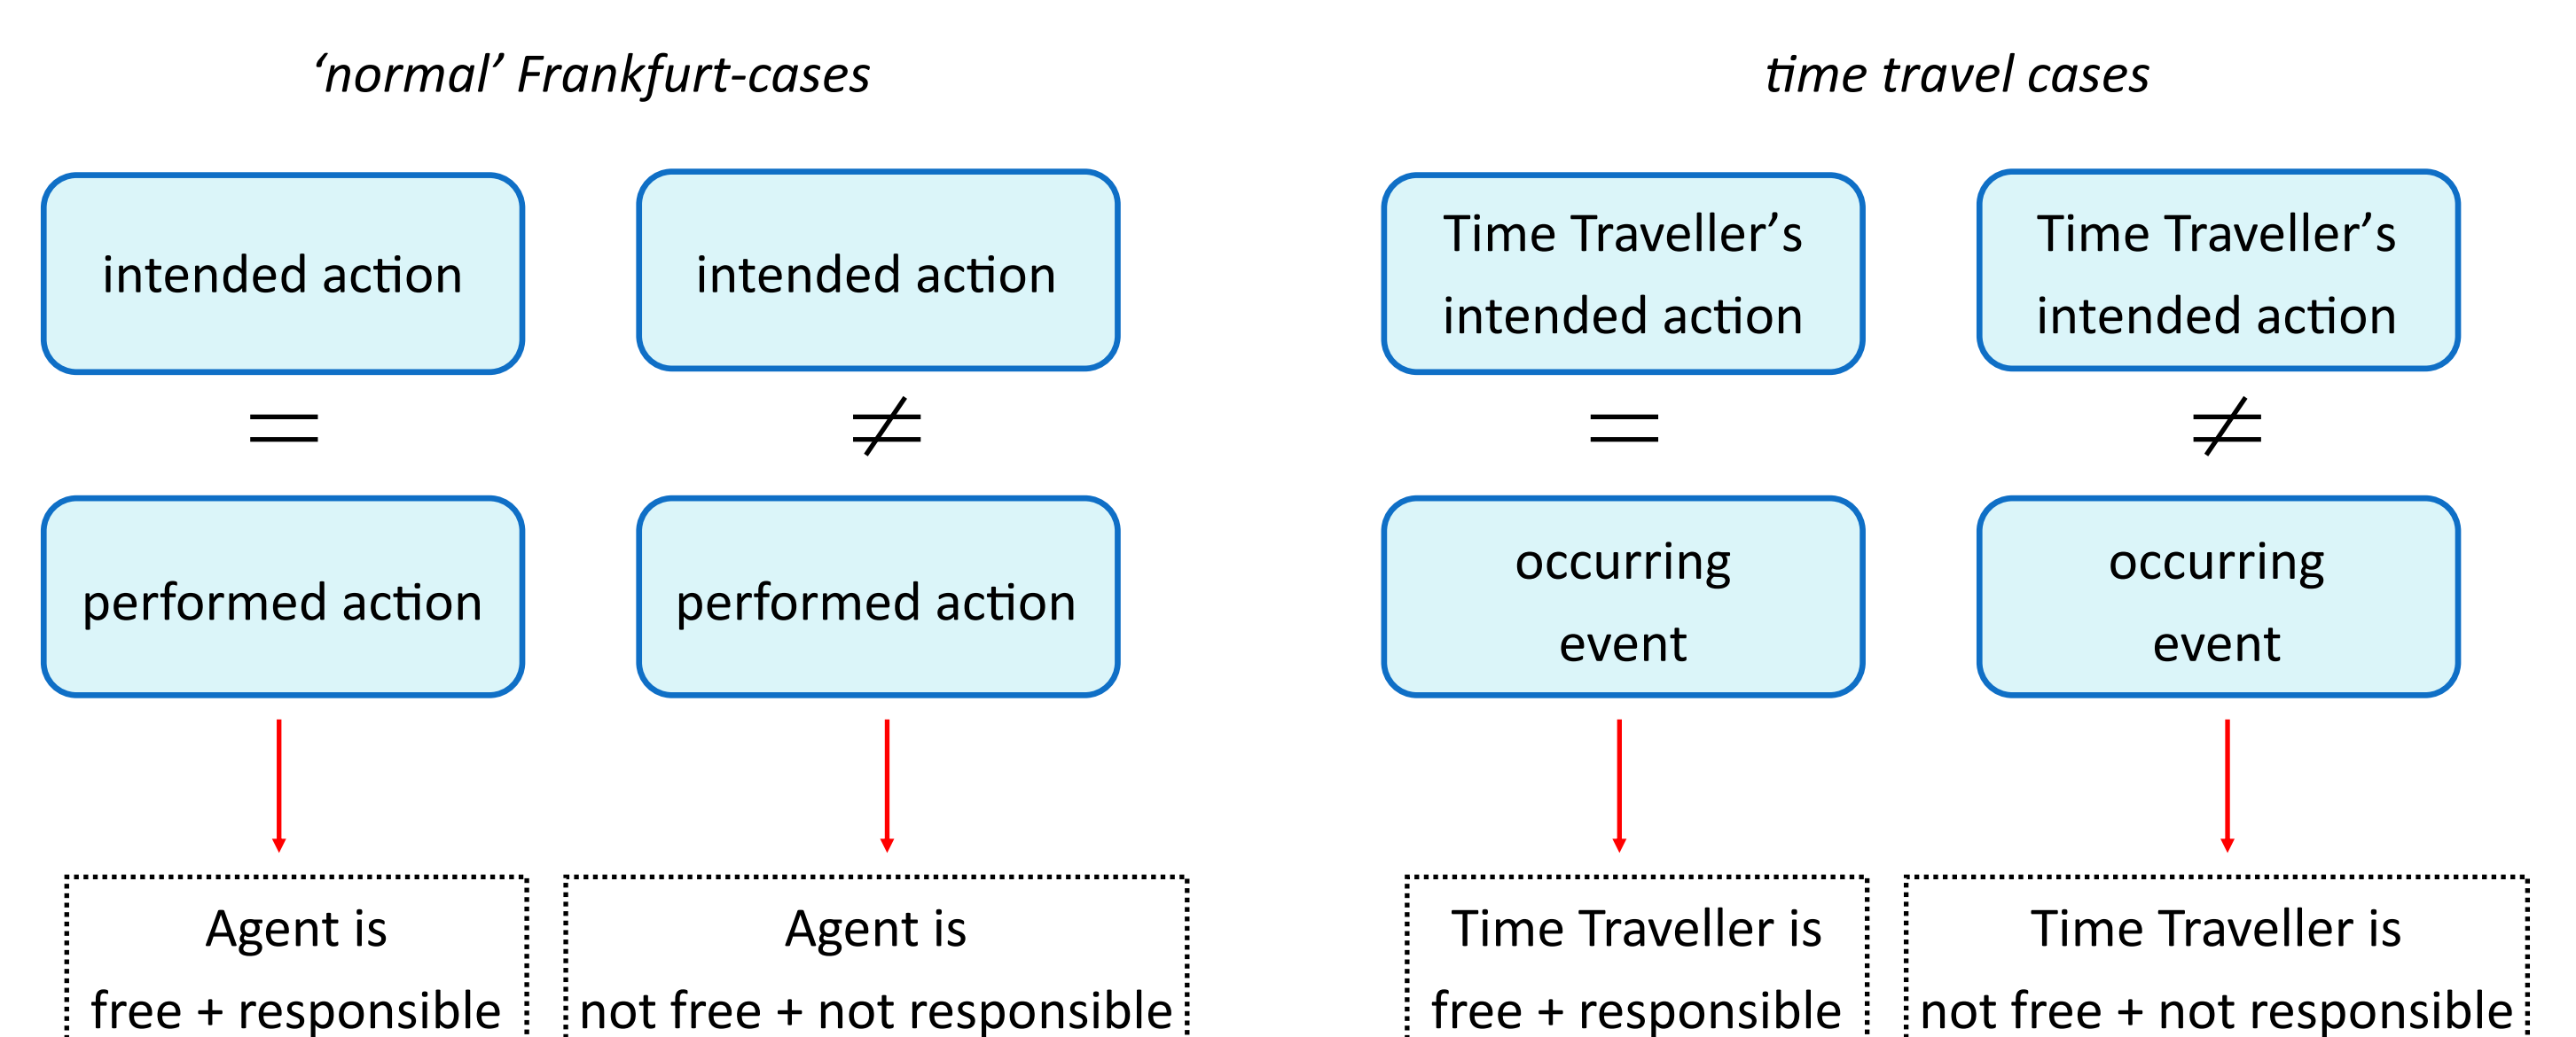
‘normal’ Frankfurt-cases

intended action
$=$
performed action

Agent is free + responsible

intended action
$\neq$
performed action

Agent is not free + not responsible

time travel cases

Time Traveller’s intended action
$=$
occurring event

Time Traveller is free + responsible

Time Traveller’s intended action
$\neq$
occurring event

Time Traveller is not free + not responsible